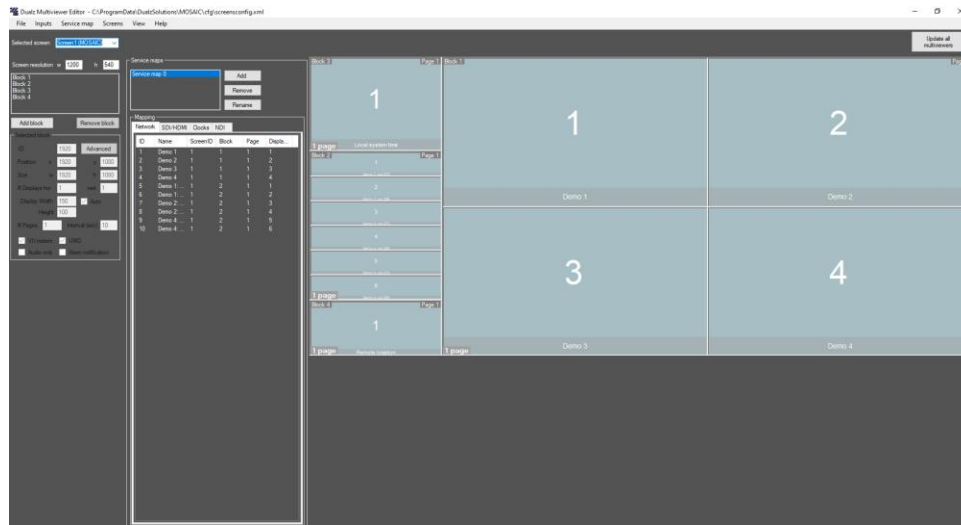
Dualz Multiviewer Editor - C:\ProgramData\DualzSolutions\MOSAIC\cfg\screensconfig.xml

File Inputs Service map Screens View Help

Selected screen: Screen 1 (MOSAIC)

Update all multiviewers

Screen resolution w: 1200 h: 540

Block 1
Block 2
Block 3
Block 4

Add block
Remove block

Selected block

ID: 1920 Advanced
Position x: 1920 y: 1080
Size w: 1920 h: 1080
# Displays hor: 1 vert: 1
Display Width: 100 Auto
Height: 100
# Pages: 1 Interval (sec): 10
VU meters
PIAO
Audio only
Alarm notification

Service maps

Service map 0

Add
Remove
Rename

Mapping

Network SDI/HDMI Clocks NDI

| ID | Name | ScreenID | Block | Page | Displa... |
|---|---|---|---|---|---|
| 1 | Demo 1 | 1 | 1 | 1 | 1 |
| 2 | Demo 2 | 1 | 1 | 1 | 2 |
| 3 | Demo 3 | 1 | 1 | 1 | 3 |
| 4 | Demo 4 | 1 | 1 | 1 | 4 |
| 5 | Demo 1 ... | 1 | 2 | 1 | 1 |
| 6 | Demo 1 ... | 1 | 2 | 1 | 2 |
| 7 | Demo 2 ... | 1 | 2 | 1 | 3 |
| 8 | Demo 2 ... | 1 | 2 | 1 | 4 |
| 9 | Demo 4 ... | 1 | 2 | 1 | 5 |
| 10 | Demo 4 ... | 1 | 2 | 1 | 6 |

Block 3 Page 1
1
1 page Local system time

Block 2 Page 1
1
2
3
4
5
6
1 page

Block 4 Page 1
1
1 page

Block 1
1
Demo 1
2
Demo 2
3
Demo 3
4
Demo 4
1 page